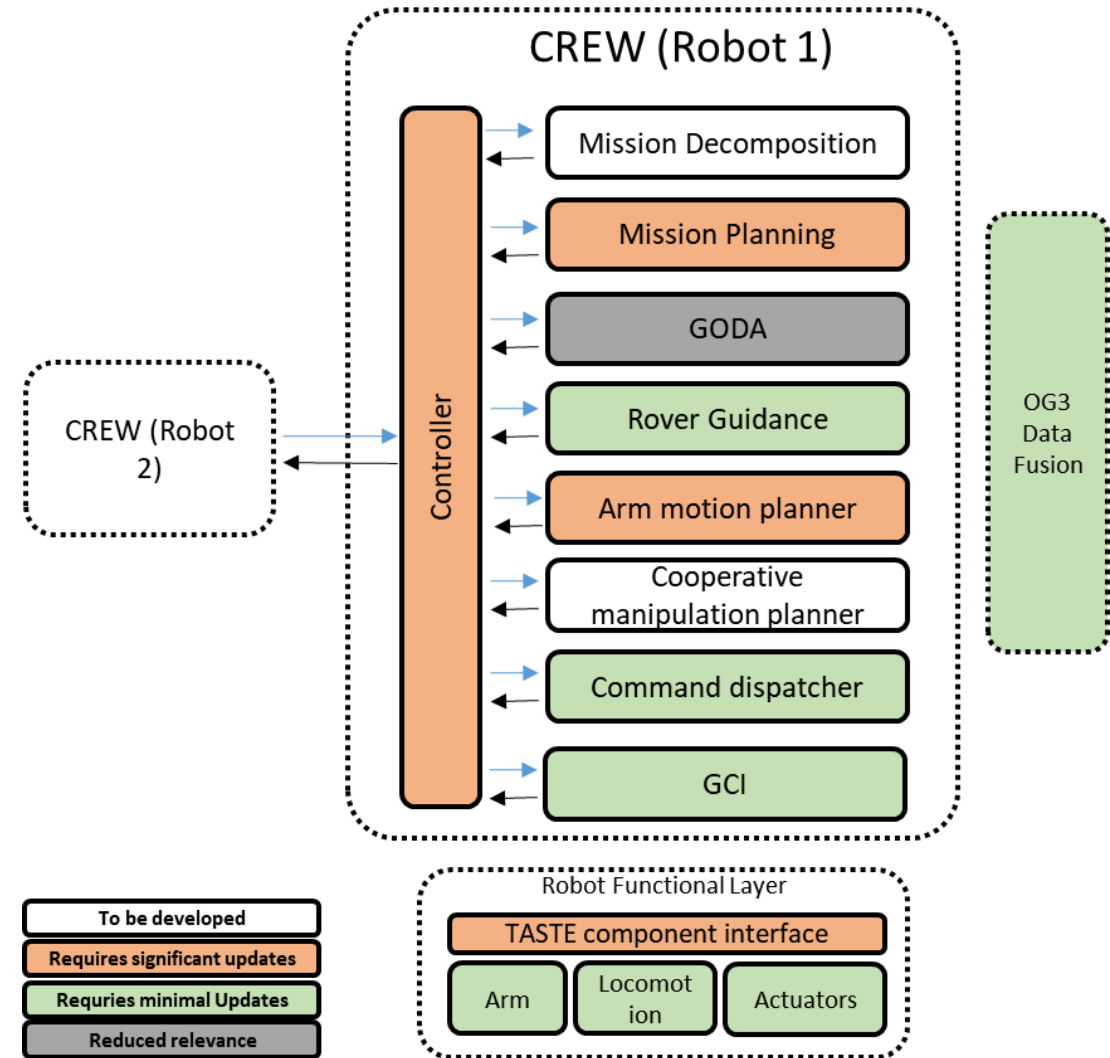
CREW (Robot 1)

CREW (Robot 2)

Controller

Mission Decomposition

Mission Planning

GODA

Rover Guidance

Arm motion planner

Cooperative manipulation planner

Command dispatcher

GCI

OG3 Data Fusion

To be developed

Requires significant updates

Requries minimal Updates

Reduced relevance

Robot Functional Layer

TASTE component interface

Arm

Locomotion

Actuators